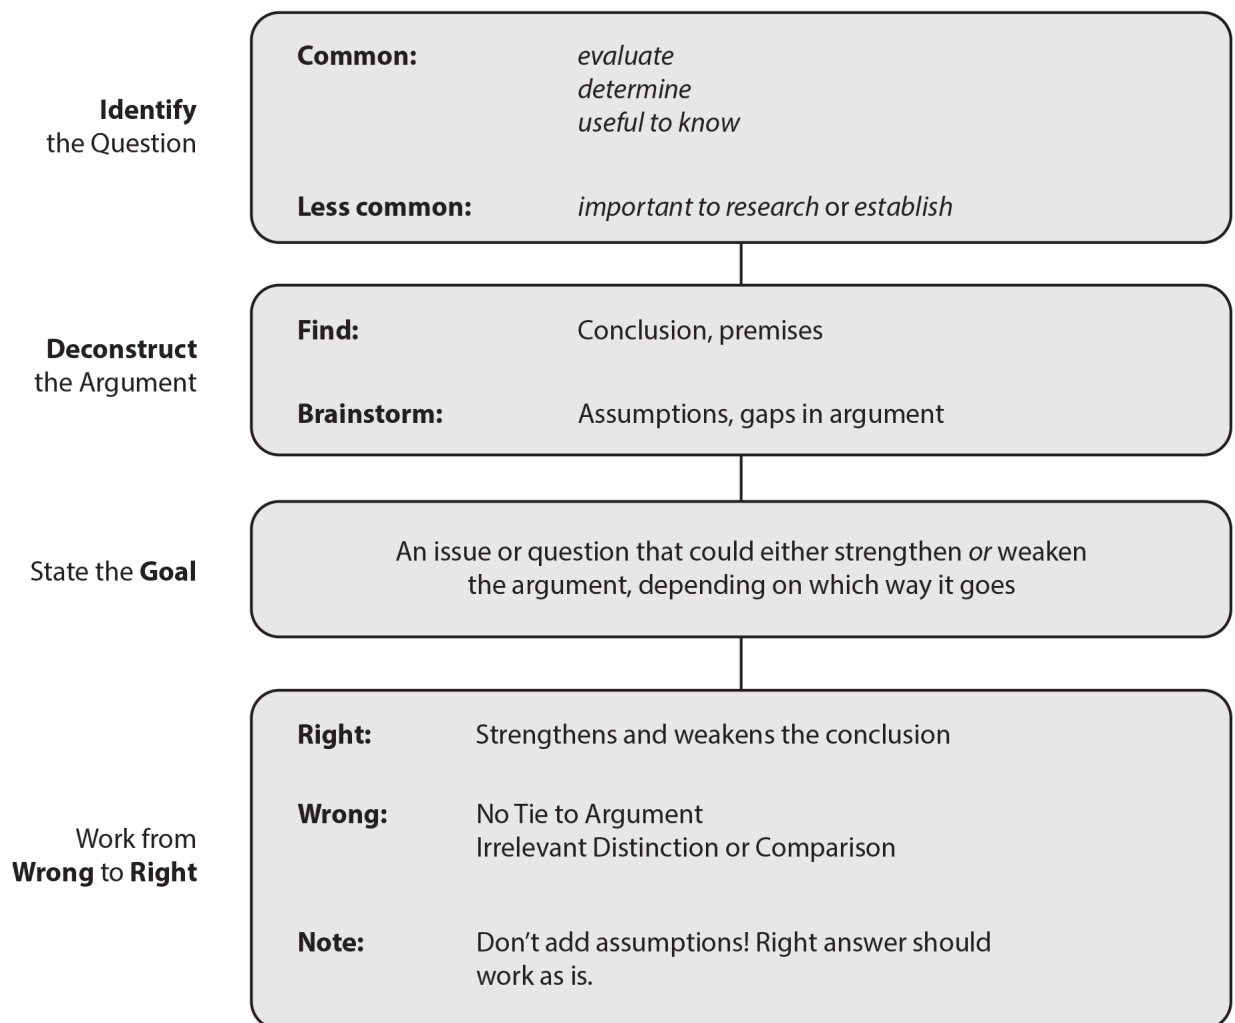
**Identify** the Question

**Common:** *evaluate*
*determine*
*useful to know*

**Less common:** *important to research* or *establish*

**Deconstruct** the Argument

**Find:** Conclusion, premises

**Brainstorm:** Assumptions, gaps in argument

State the **Goal**

An issue or question that could either strengthen *or* weaken the argument, depending on which way it goes

Work from **Wrong** to **Right**

**Right:** Strengthens and weakens the conclusion

**Wrong:** No Tie to Argument
Irrelevant Distinction or Comparison

**Note:** Don't add assumptions! Right answer should work as is.